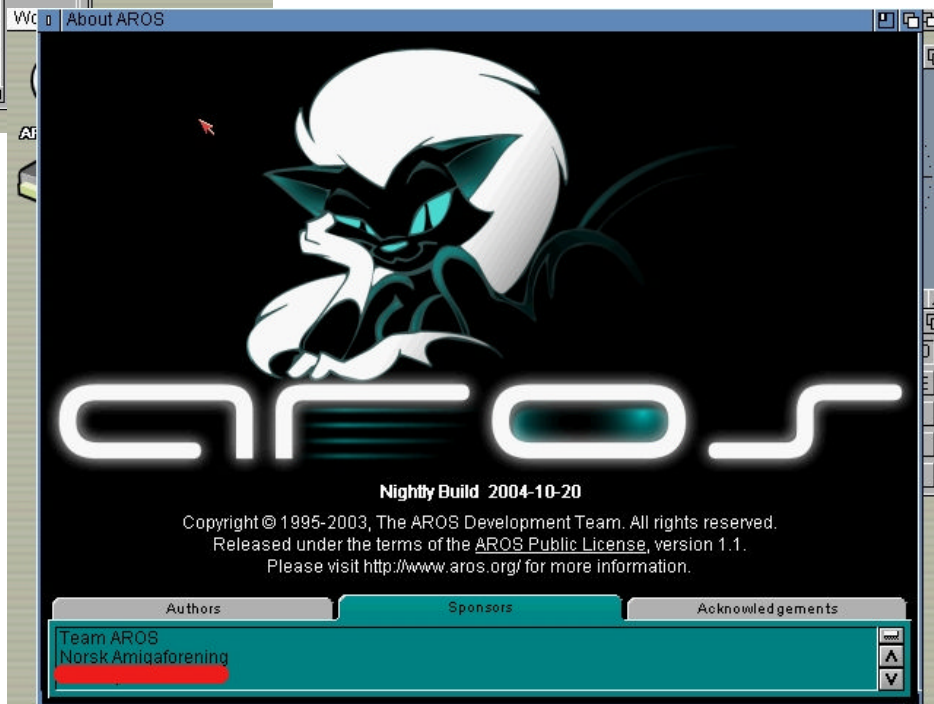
Wo
About AROS

aros

Nightly Build 2004-10-20

Copyright © 1995-2003, The AROS Development Team. All rights reserved.
Released under the terms of the AROS Public License, version 1.1.
Please visit http://www.aros.org/ for more information.

Authors
Sponsors
Acknowledgements

Team AROS
Norsk Amigaforening
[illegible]